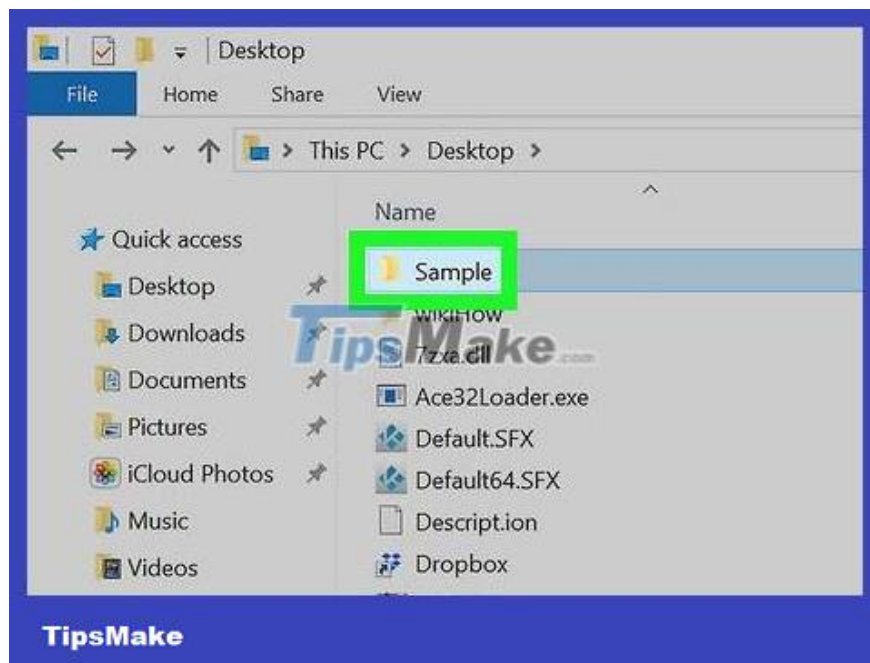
Desktop
File Home Share View
This PC > Desktop >
Name
Quick access
Desktop
Downloads
Documents
Pictures
iCloud Photos
Music
Videos
Sample
wikiHow
TipsMake.com
7zxa.dll
Ace32Loader.exe
Default.SFX
Default64.SFX
Descript.ion
Dropbox
TipsMake